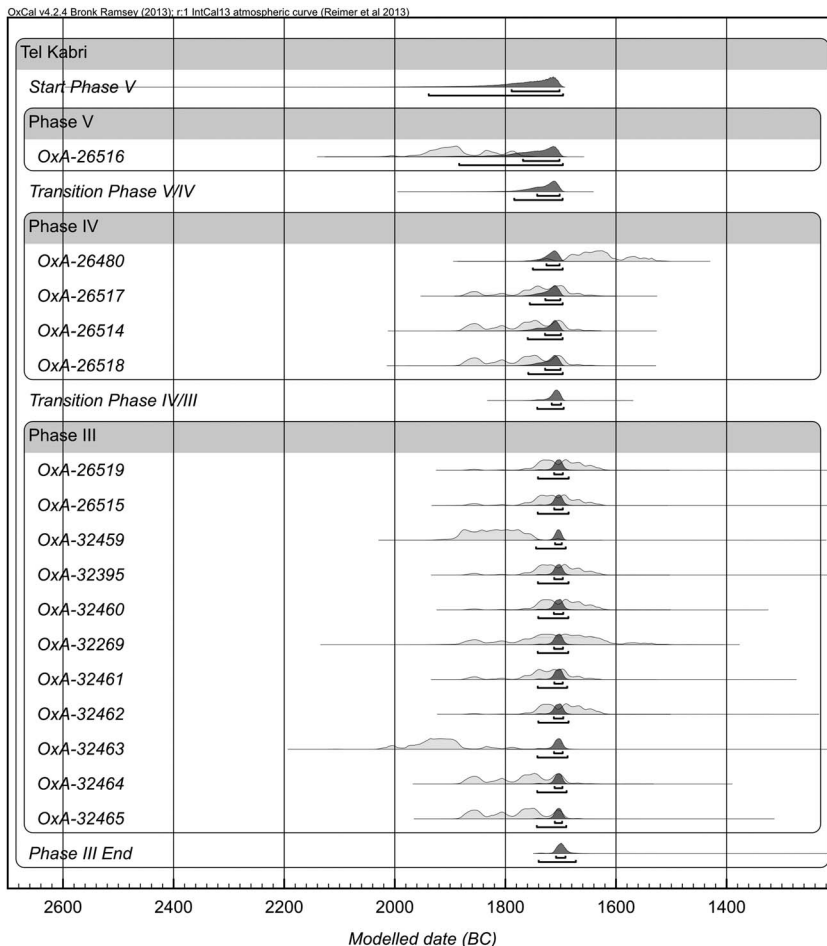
OxCal v4.2.4 Bronk Ramsey (2013); r:1 IntCal13 atmospheric curve (Reimer et al 2013)

Tel Kabri

Start Phase V

Phase V

OxA-26516

Transition Phase V/IV

Phase IV

OxA-26480

OxA-26517

OxA-26514

OxA-26518

Transition Phase IV/III

Phase III

OxA-26519

OxA-26515

OxA-32459

OxA-32395

OxA-32460

OxA-32269

OxA-32461

OxA-32462

OxA-32463

OxA-32464

OxA-32465

Phase III End

2600 2400 2200 2000 1800 1600 1400

Modelled date (BC)